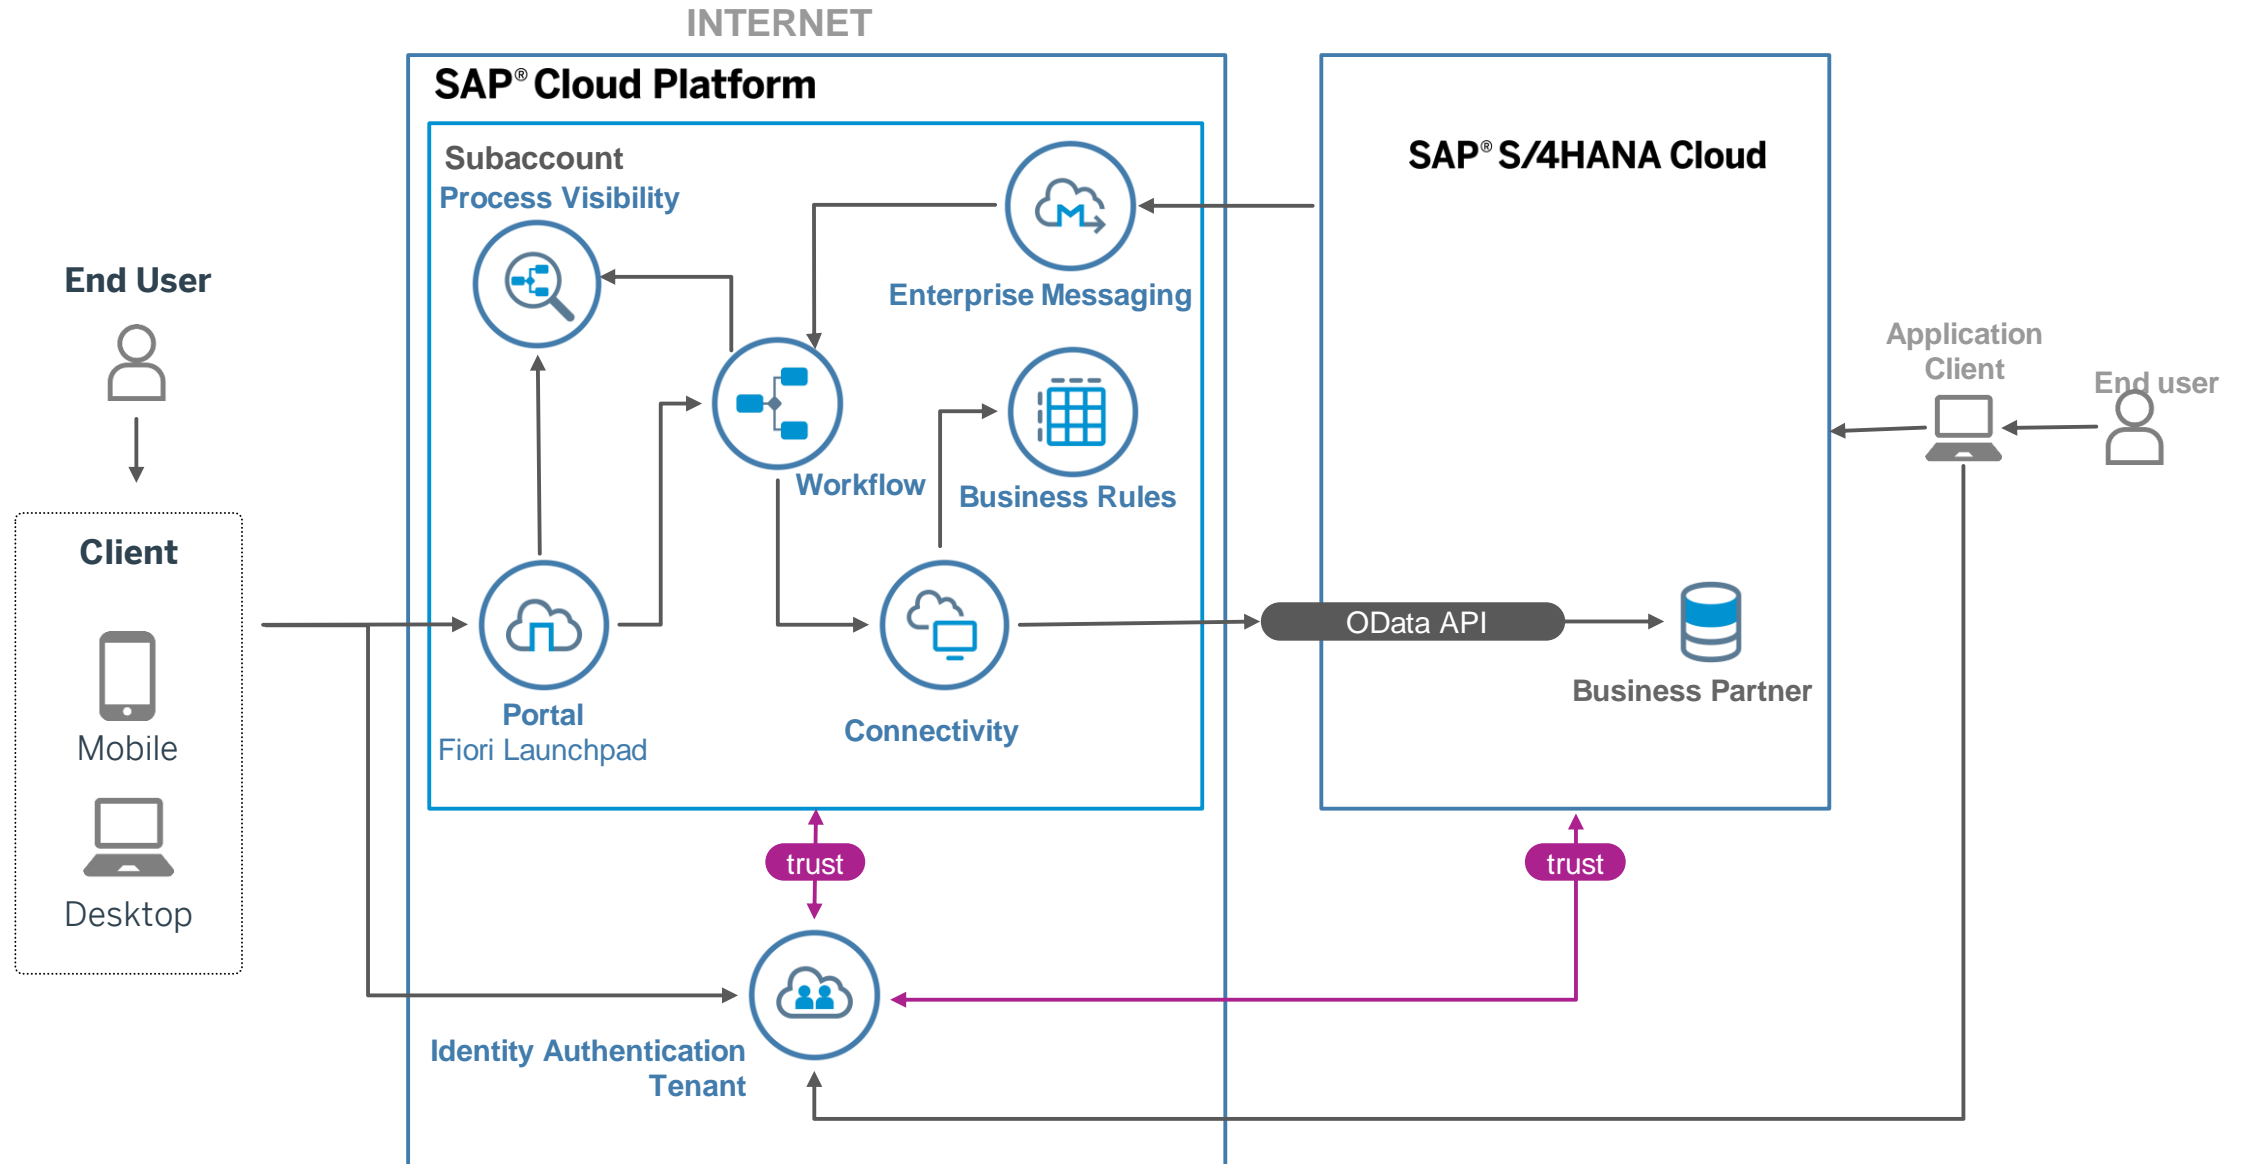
INTERNET

SAP® Cloud Platform

Subaccount

Process Visibility

Enterprise Messaging

Workflow

Business Rules

Portal

Fiori Launchpad

Connectivity

SAP® S/4HANA Cloud

OData API

Business Partner

Application Client

End user

End User

Client

Mobile

Desktop

trust

trust

Identity Authentication Tenant